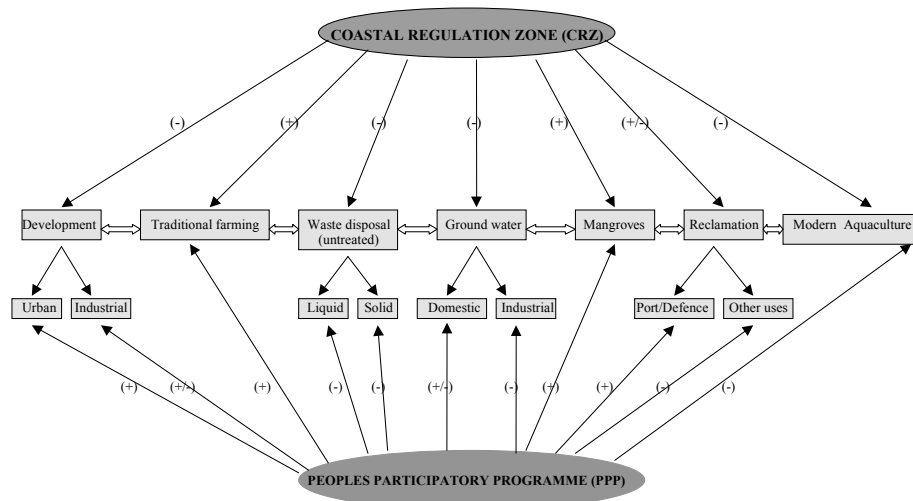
COASTAL REGULATION ZONE (CRZ)

(-)
(+)
(-)
(-)
(+)
(+/-)
(-)

Development
Traditional farming
Waste disposal (untreated)
Ground water
Mangroves
Reclamation
Modern Aquaculture

Urban
Industrial
Liquid
Solid
Domestic
Industrial
Port/Defence
Other uses

(+)
(+/-)
(+)
(-)
(-)
(+/-)
(-)
(+)
(+)
(-)
(-)

PEOPLES PARTICIPATORY PROGRAMME (PPP)